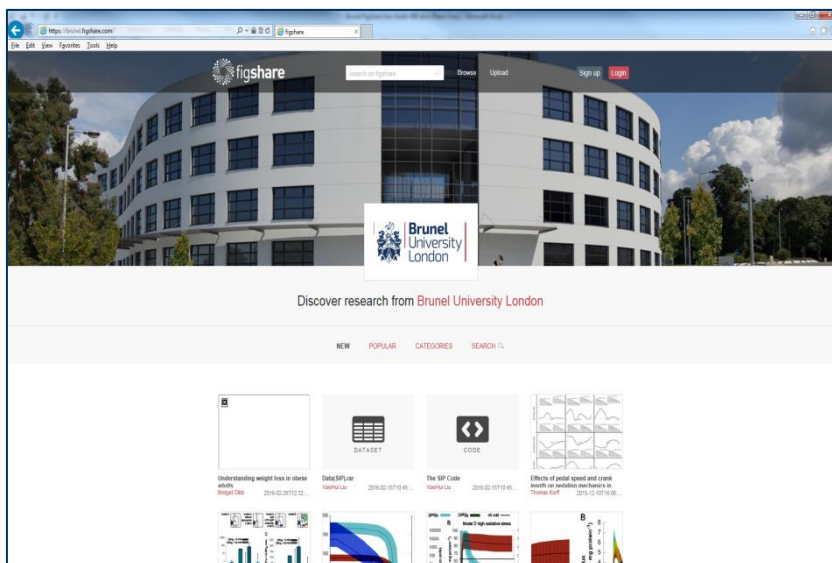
https://brunel.figshare.com/
figshare
File Edit View Favorites Tools Help

figshare
search on figshare
Browse Upload
Sign up Login

Brunel University London

Discover research from Brunel University London

NEW POPULAR CATEGORIES SEARCH

DATASET
CODE

Understanding weight loss in obese adults
Bridget Gibb 2016-02-26T12:32...

Data(SIP).rar
Xiaohui Liu 2016-02-15T10:45...

The SIP Code
Xiaohui Liu 2016-02-15T10:45...

Effects of pedal speed and crank length on pedaling mechanics in
Thomas Korff 2015-12-15T16:36...

Model O high oxidative stress

B